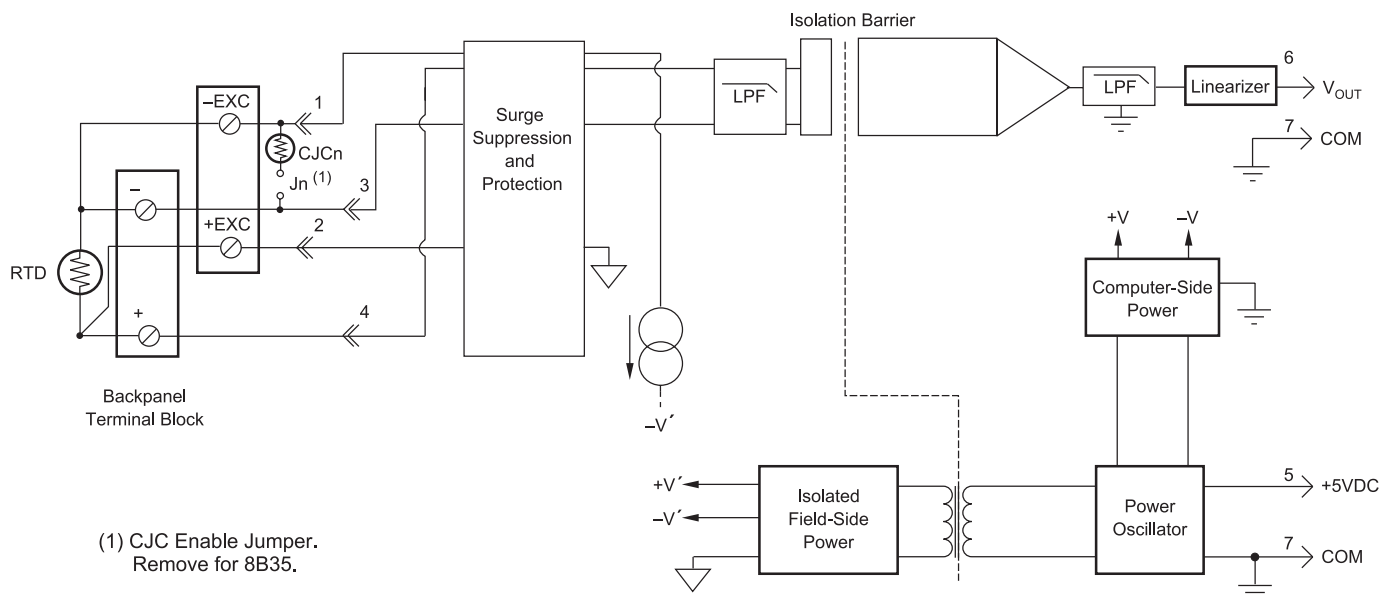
Isolation Barrier

6

LPF

LPF

Linearizer

$V_{OUT}$

7

COM

–EXC

1

CJCn

Jn $^{(1)}$

3

Surge Suppression and Protection

–

+EXC

2

RTD

+

4

Backpanel Terminal Block

–V´

+V

–V

Computer-Side Power

+V´

–V´

Isolated Field-Side Power

Power Oscillator

5

+5VDC

7

COM

(1) CJC Enable Jumper. Remove for 8B35.